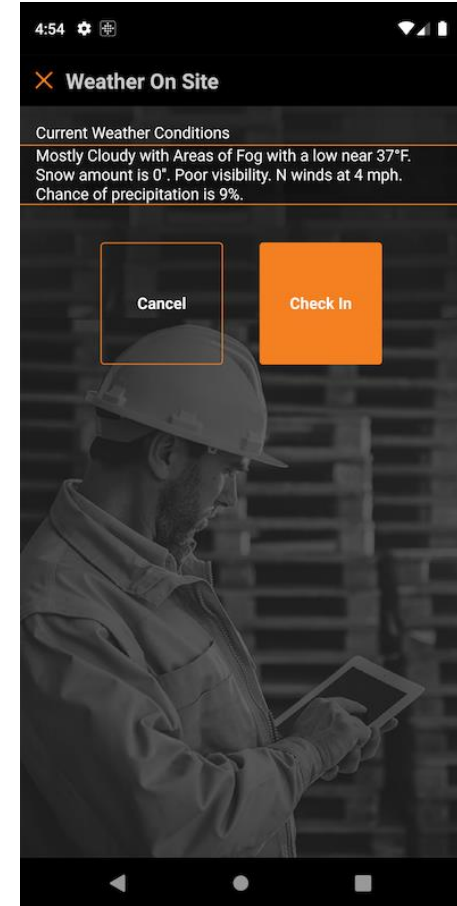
4:54

× Weather On Site

Current Weather Conditions

Mostly Cloudy with Areas of Fog with a low near 37°F. Snow amount is 0". Poor visibility. N winds at 4 mph. Chance of precipitation is 9%.

Cancel

Check In